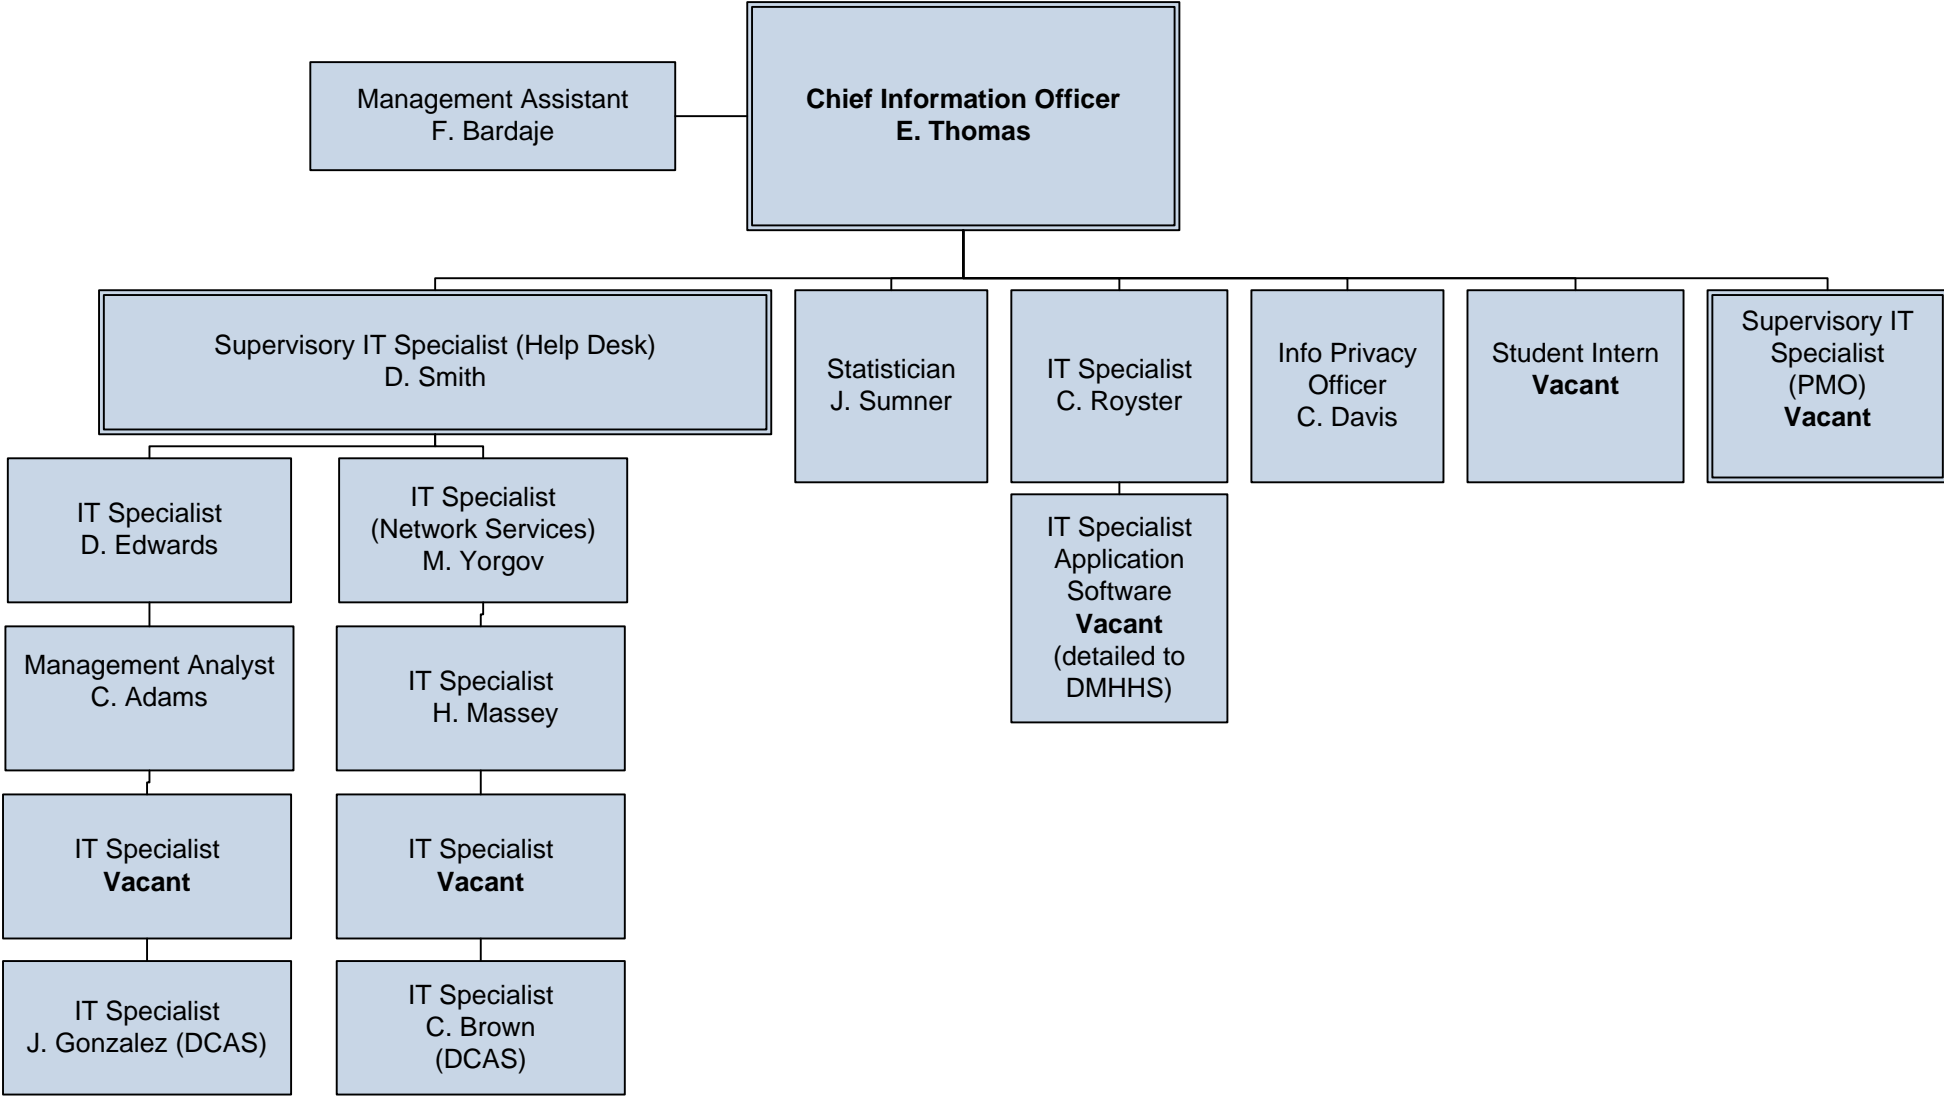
Management Assistant
F. Bardaje

**Chief Information Officer**
**E. Thomas**

Supervisory IT Specialist (Help Desk)
D. Smith

Statistician
J. Sumner

IT Specialist
C. Royster

Info Privacy Officer
C. Davis

Student Intern
**Vacant**

Supervisory IT Specialist (PMO)
**Vacant**

IT Specialist
D. Edwards

IT Specialist (Network Services)
M. Yorgov

IT Specialist Application Software
**Vacant**
(detailed to DMHHS)

Management Analyst
C. Adams

IT Specialist
H. Massey

IT Specialist
**Vacant**

IT Specialist
**Vacant**

IT Specialist
J. Gonzalez (DCAS)

IT Specialist
C. Brown
(DCAS)